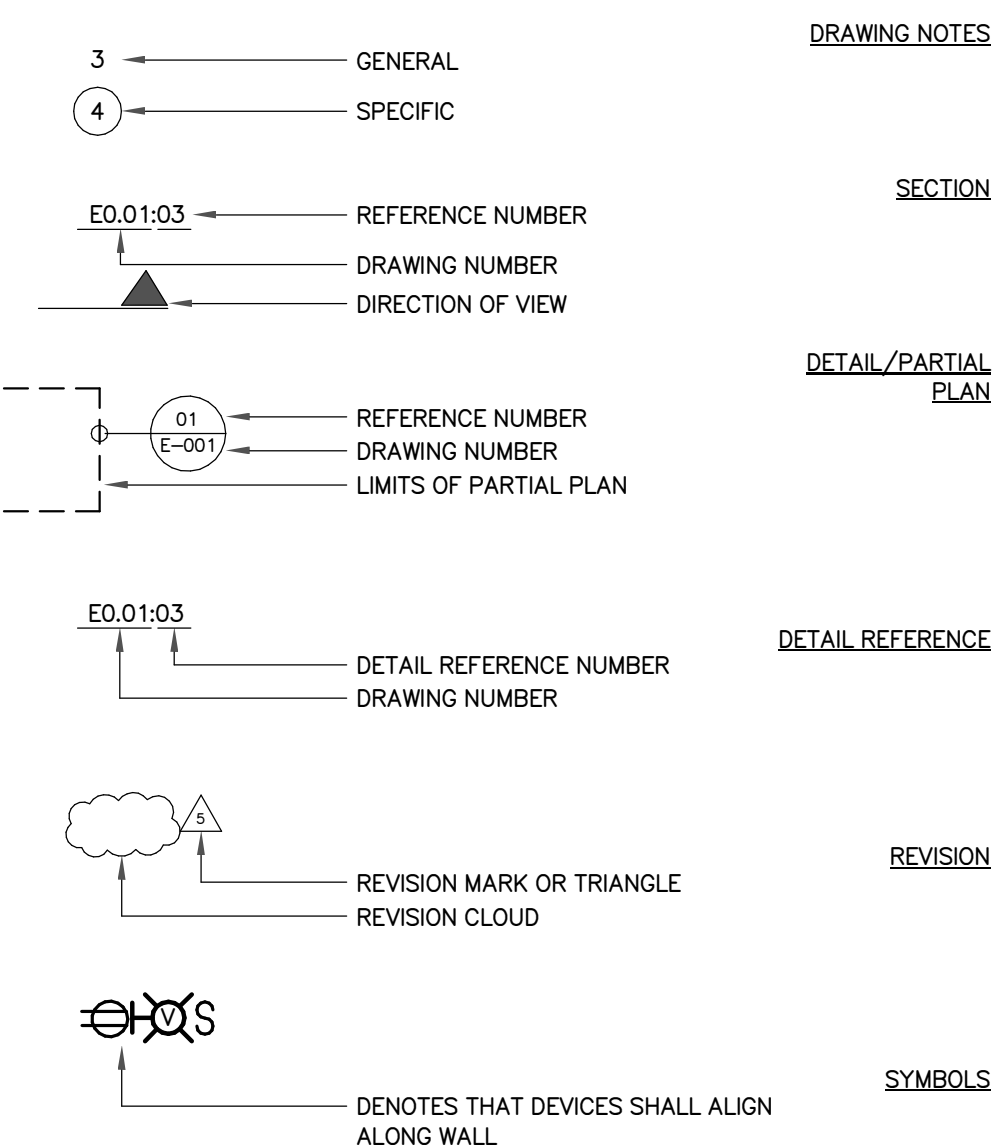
DRAWING NOTES

3 GENERAL

4 SPECIFIC

SECTION

E0.01:03 REFERENCE NUMBER

DRAWING NUMBER

DIRECTION OF VIEW

DETAIL/PARTIAL PLAN

01
E-001

REFERENCE NUMBER

DRAWING NUMBER

LIMITS OF PARTIAL PLAN

E0.01:03

DETAIL REFERENCE

DETAIL REFERENCE NUMBER

DRAWING NUMBER

5

REVISION

REVISION MARK OR TRIANGLE

REVISION CLOUD

V S

SYMBOLS

DENOTES THAT DEVICES SHALL ALIGN ALONG WALL